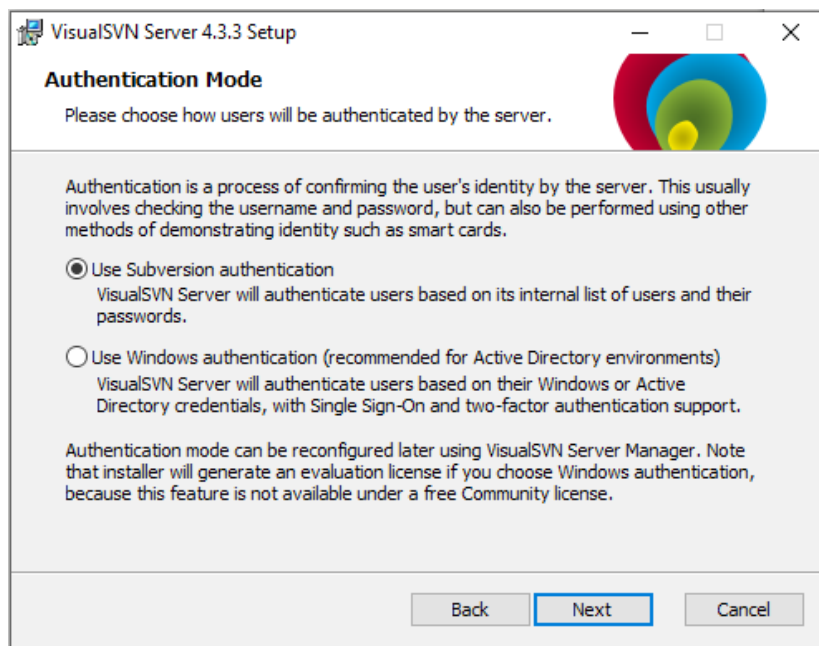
VisualSVN Server 4.3.3 Setup

Authentication Mode

Please choose how users will be authenticated by the server.

Authentication is a process of confirming the user's identity by the server. This usually involves checking the username and password, but can also be performed using other methods of demonstrating identity such as smart cards.

Use Subversion authentication
VisualSVN Server will authenticate users based on its internal list of users and their passwords.

Use Windows authentication (recommended for Active Directory environments)
VisualSVN Server will authenticate users based on their Windows or Active Directory credentials, with Single Sign-On and two-factor authentication support.

Authentication mode can be reconfigured later using VisualSVN Server Manager. Note that installer will generate an evaluation license if you choose Windows authentication, because this feature is not available under a free Community license.

Back Next Cancel